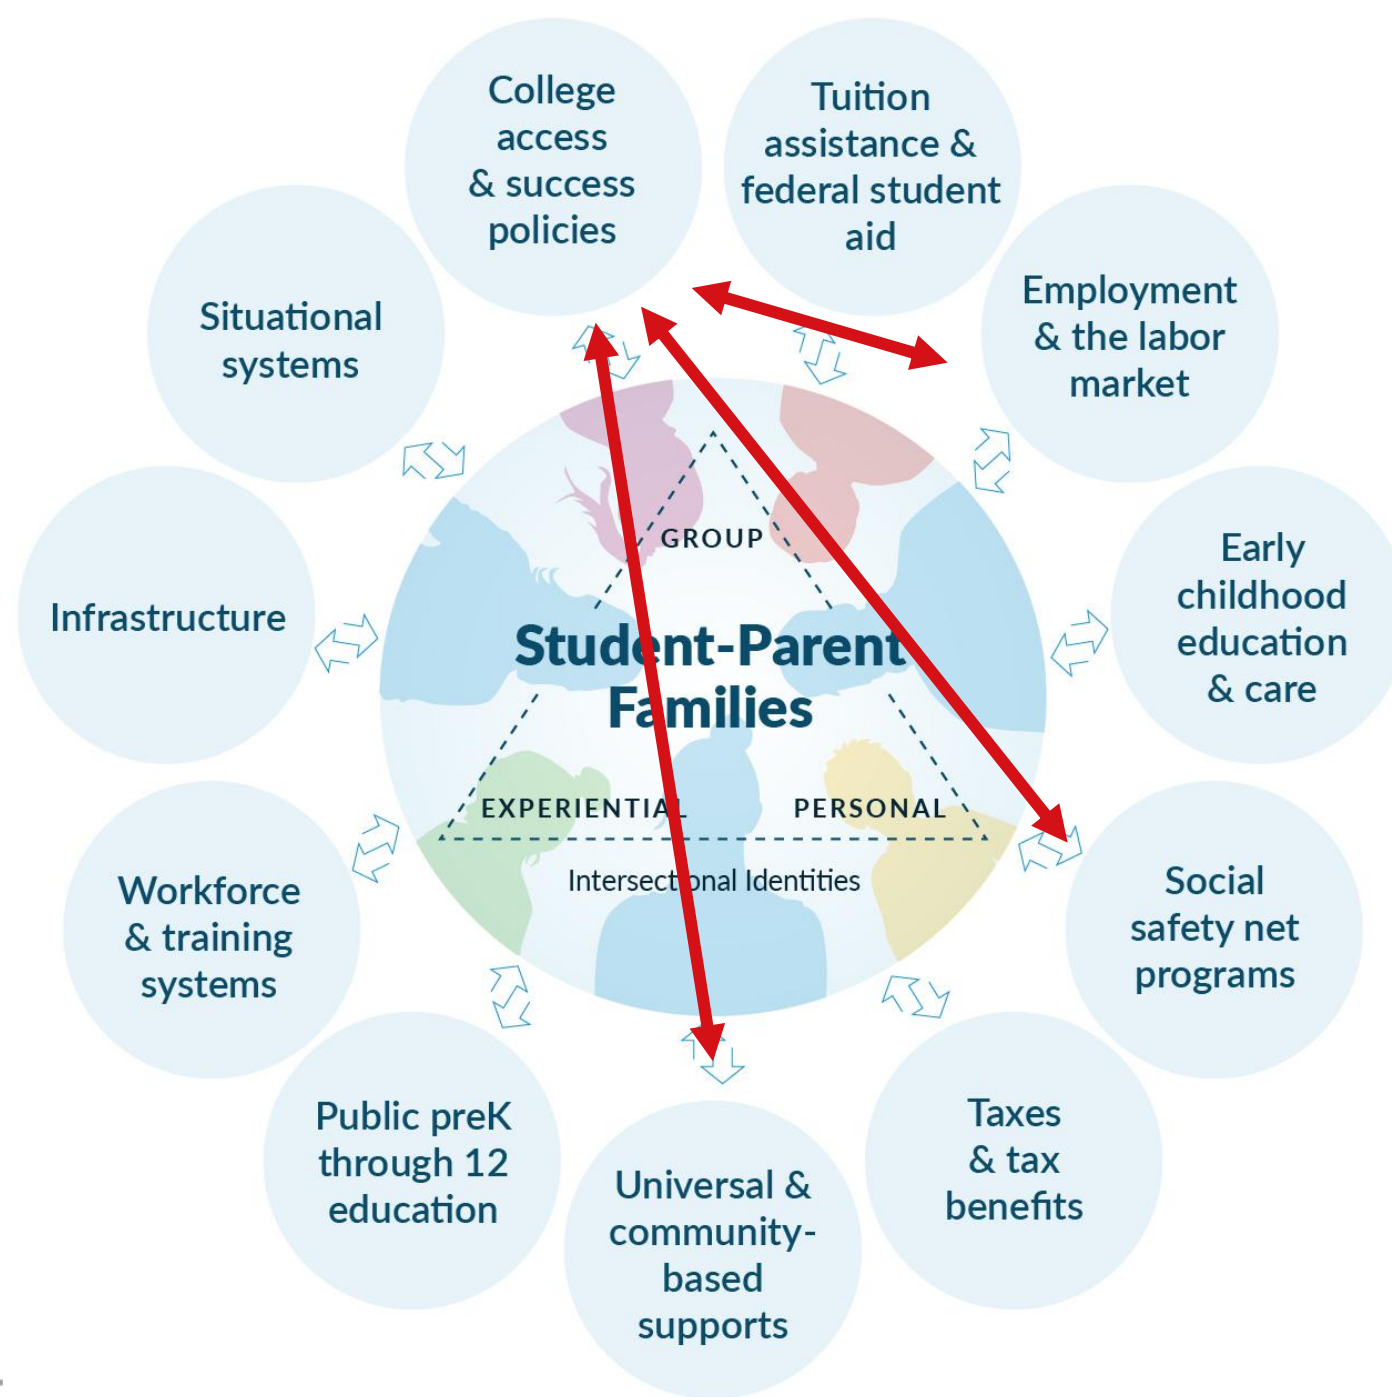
College access & success policies

Tuition assistance & federal student aid

Employment & the labor market

Early childhood education & care

Social safety net programs

Taxes & tax benefits

Universal & community-based supports

Public preK through 12 education

Workforce & training systems

Infrastructure

Situational systems

GROUP

Student-Parent Families

EXPERIENTIAL

PERSONAL

Intersectional Identities